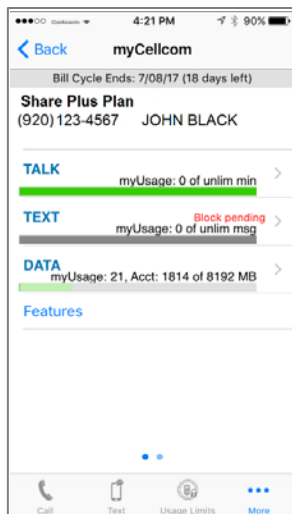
●●●○○ Cellcom 4:21 PM 90%

< Back myCellcom

Bill Cycle Ends: 7/08/17 (18 days left)

Share Plus Plan
(920) 123-4567 JOHN BLACK

TALK
myUsage: 0 of unlim min

TEXT
Block pending
myUsage: 0 of unlim msg

DATA
myUsage: 21, Acct: 1814 of 8192 MB

Features

Call Text Usage Limits More